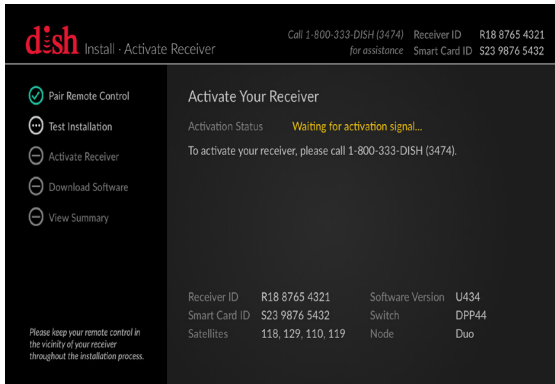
dish Install · Activate Receiver

Call 1-800-333-DISH (3474) for assistance

Receiver ID R18 8765 4321
Smart Card ID S23 9876 5432

Pair Remote Control
Test Installation
Activate Receiver
Download Software
View Summary

Please keep your remote control in the vicinity of your receiver throughout the installation process.

Activate Your Receiver

Activation Status Waiting for activation signal...

To activate your receiver, please call 1-800-333-DISH (3474).

| | | | |
|---|---|---|---|
| Receiver ID | R18 8765 4321 | Software Version | U434 |
| Smart Card ID | S23 9876 5432 | Switch | DPP44 |
| Satellites | 118, 129, 110, 119 | Node | Duo |